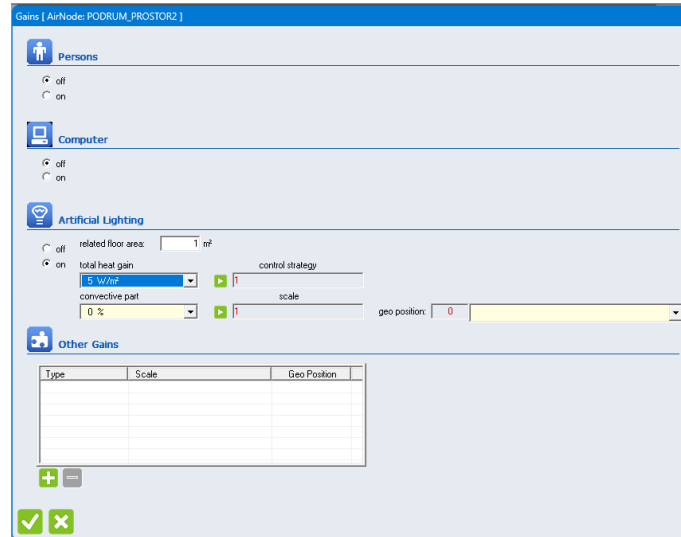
Gains [ AirNode: PODRUM_PROSTOR2 ]

Persons

off
on

Computer

off
on

Artificial Lighting

off
on

related floor area: 1 m²

total heat gain
5 W/m²

control strategy
1

convective part
0 %

scale
1

geo position: 0

Other Gains

| Type | Scale | Geo Position |
|---|---|---|
| | | |